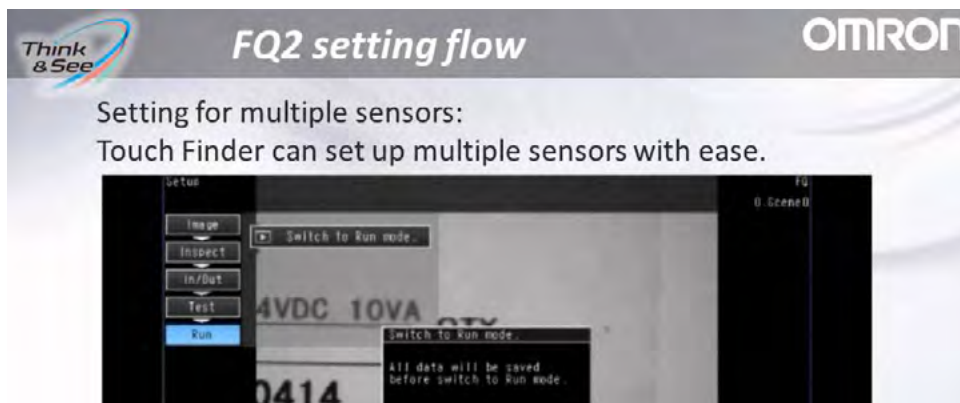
Think & See

FQ2 setting flow

OMRON

Setting for multiple sensors:
Touch Finder can set up multiple sensors with ease.

Setup

FQ
0.Scene0

Image
Inspect
In/Out
Test
Run

Switch to Run mode.

4VDC 10VA QTY

0414

Switch to Run mode.

All data will be saved before switch to Run mode.